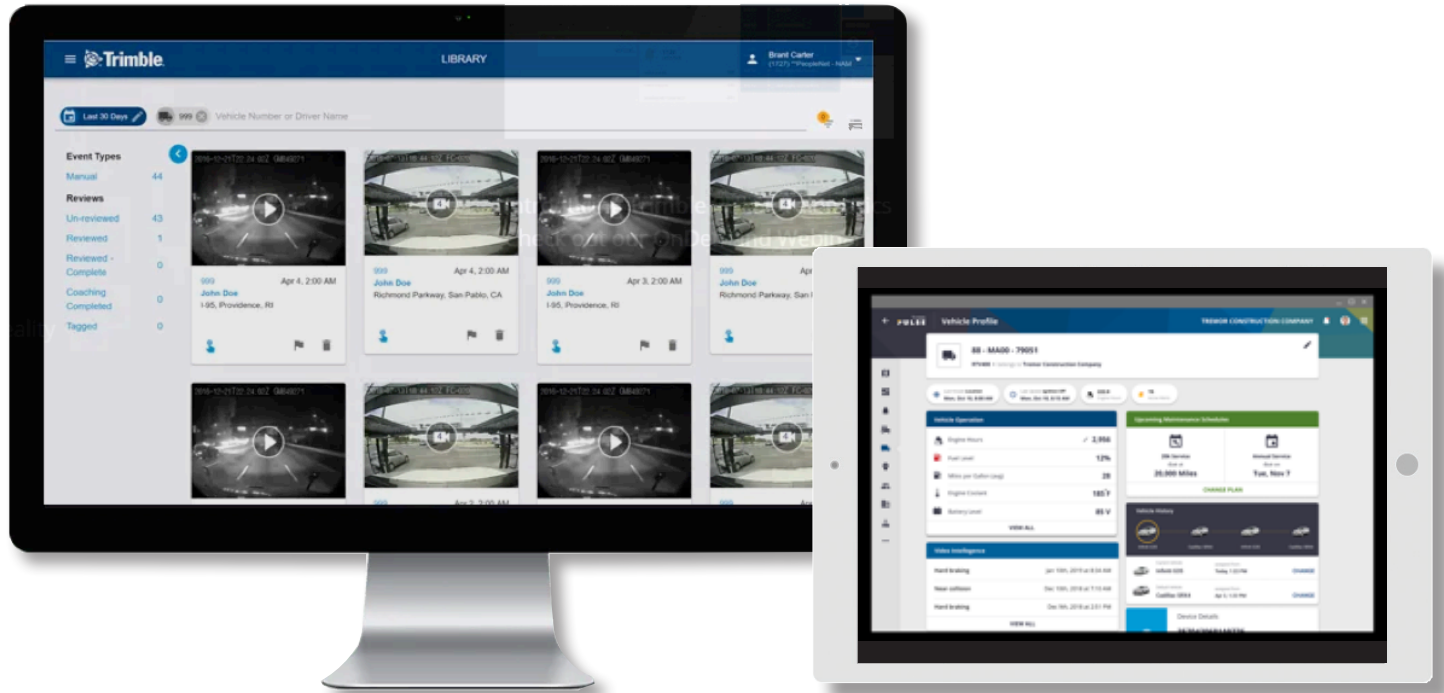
Trimble

LIBRARY

Brant Carter
(1127) **PeopleNet - NAM

Last 30 Days

999

Vehicle Number or Driver Name

Event Types
Manual 44

Reviews
Un-reviewed 43
Reviewed 1
Reviewed - Complete 0
Coaching Completed 0
Tagged 0

999 Apr 4, 2:00 AM
John Doe
I-95, Providence, RI

999 Apr 4, 2:00 AM
John Doe
Richmond Parkway, San Pablo, CA

999 Apr 3, 2:00 AM
John Doe
I-95, Providence, RI

999 Apr 4, 2:00 AM
John Doe
Richmond Parkway, San P

999 Apr 3, 2:00 AM

PULSE Vehicle Profile

TREMOR CONSTRUCTION COMPANY

88 - MA00 - 79051

Tremor Construction Company

Vehicle Operation
Engine Hours 2,956
Fuel Level 12%
Miles per Gallon (avg) 28
Engine Coolant 185°F
Battery Level 85 V
VIEW ALL

Upcoming Maintenance Schedules
20k Service
20,000 Miles
Annual Service
Tue, Nov 7
CHANGE PLAN

Vehicle History

Video Intelligence
Hard braking Jan 10th, 2019 at 8:54 AM
Near collision Dec 10th, 2018 at 7:15 AM
Hard braking Dec 9th, 2018 at 2:51 PM
VIEW ALL

Device Details